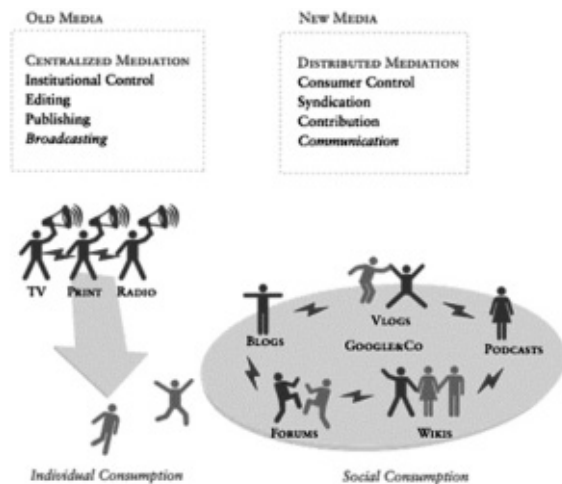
Old Media

Centralized Mediation
Institutional Control
Editing
Publishing
*Broadcasting*

New Media

Distributed Mediation
Consumer Control
Syndication
Contribution
*Communication*

TV Print Radio

Blogs
Vlogs
Google&Co
Podcasts
Forums
Wikis

*Individual Consumption*

*Social Consumption*